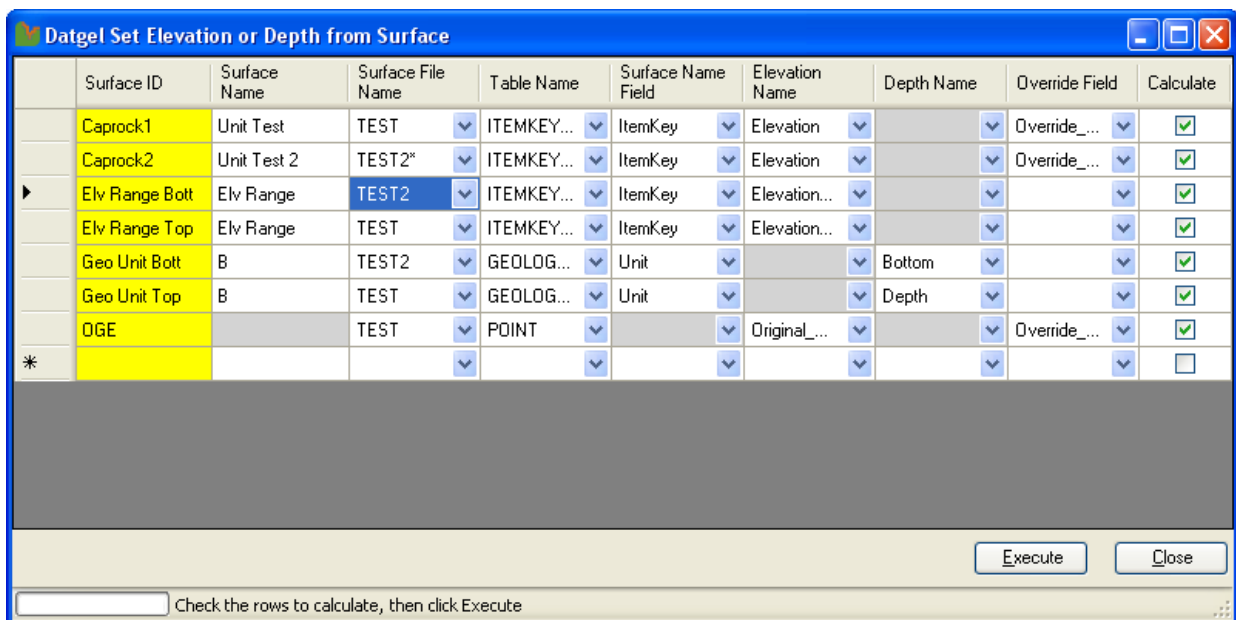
Datgel Set Elevation or Depth from Surface

| | Surface ID | Surface Name | Surface File Name | Table Name | Surface Name Field | Elevation Name | Depth Name | Override Field | Calculate |
|---|---|---|---|---|---|---|---|---|---|
| | Caprock1 | Unit Test | TEST | ITEMKEY... | ItemKey | Elevation | | Override_... | ☑ |
| | Caprock2 | Unit Test 2 | TEST2* | ITEMKEY... | ItemKey | Elevation | | Override_... | ☑ |
| ▶ | Elv Range Bott | Elv Range | TEST2 | ITEMKEY... | ItemKey | Elevation... | | | ☑ |
| | Elv Range Top | Elv Range | TEST | ITEMKEY... | ItemKey | Elevation... | | | ☑ |
| | Geo Unit Bott | B | TEST2 | GEOLOG... | Unit | | Bottom | | ☑ |
| | Geo Unit Top | B | TEST | GEOLOG... | Unit | | Depth | | ☑ |
| | OGE | | TEST | POINT | | Original_... | | Override_... | ☑ |
| * | | | | | | | | | ☐ |

Execute Close

Check the rows to calculate, then click Execute